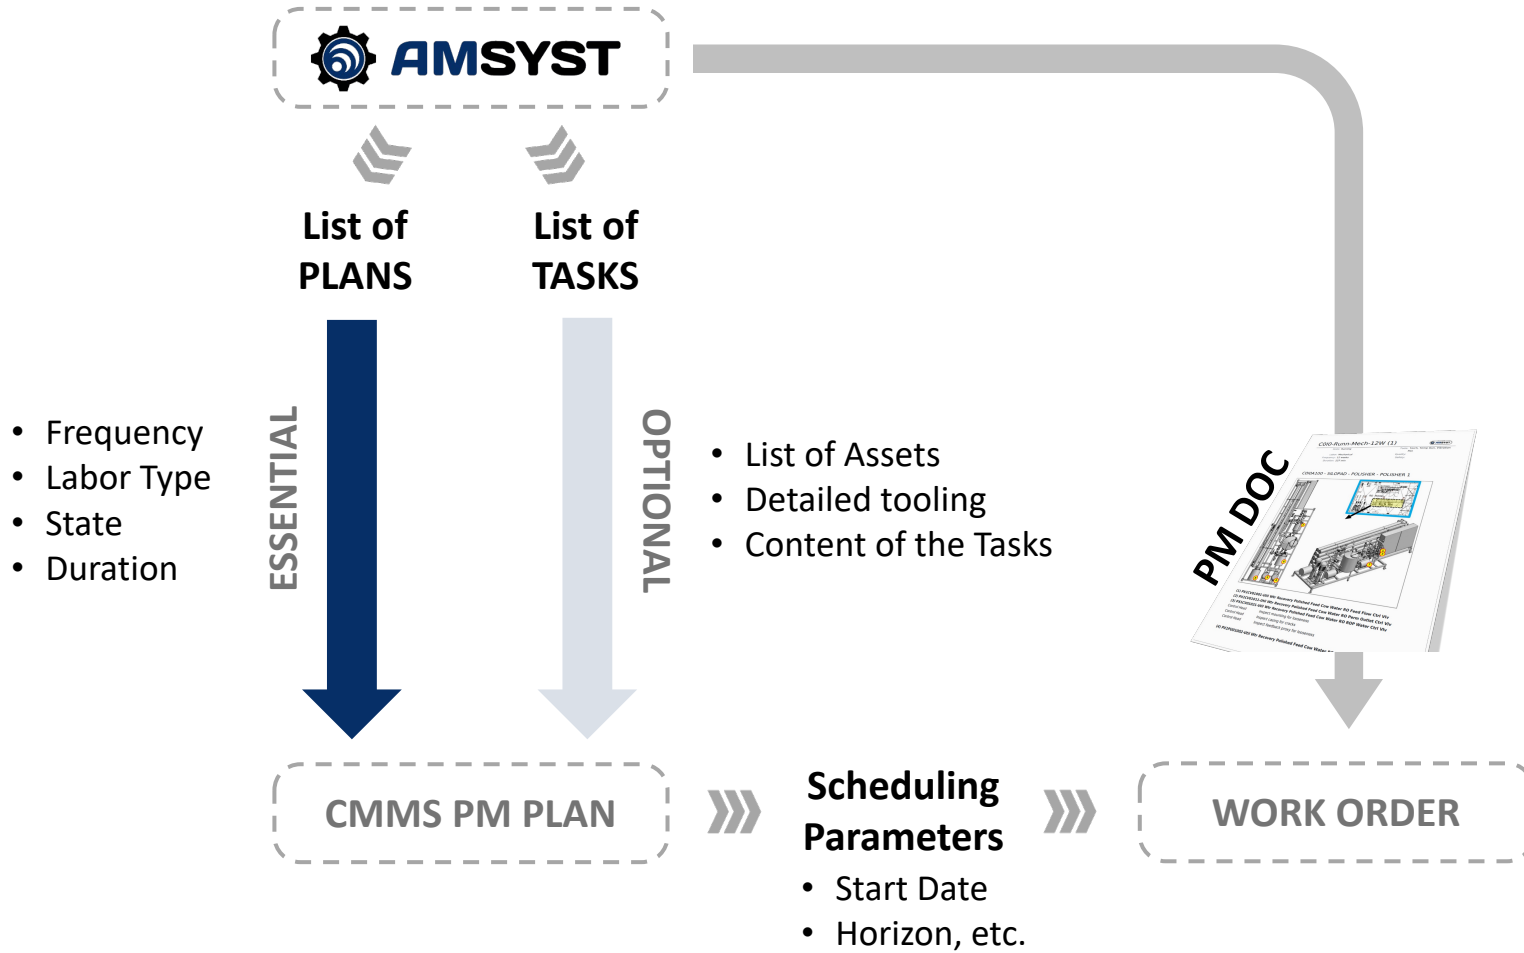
AMSYST

List of PLANS

List of TASKS

• Frequency
• Labor Type
• State
• Duration

ESSENTIAL

OPTIONAL

• List of Assets
• Detailed tooling
• Content of the Tasks

PM DOC

CMMS PM PLAN

Scheduling Parameters
• Start Date
• Horizon, etc.

WORK ORDER